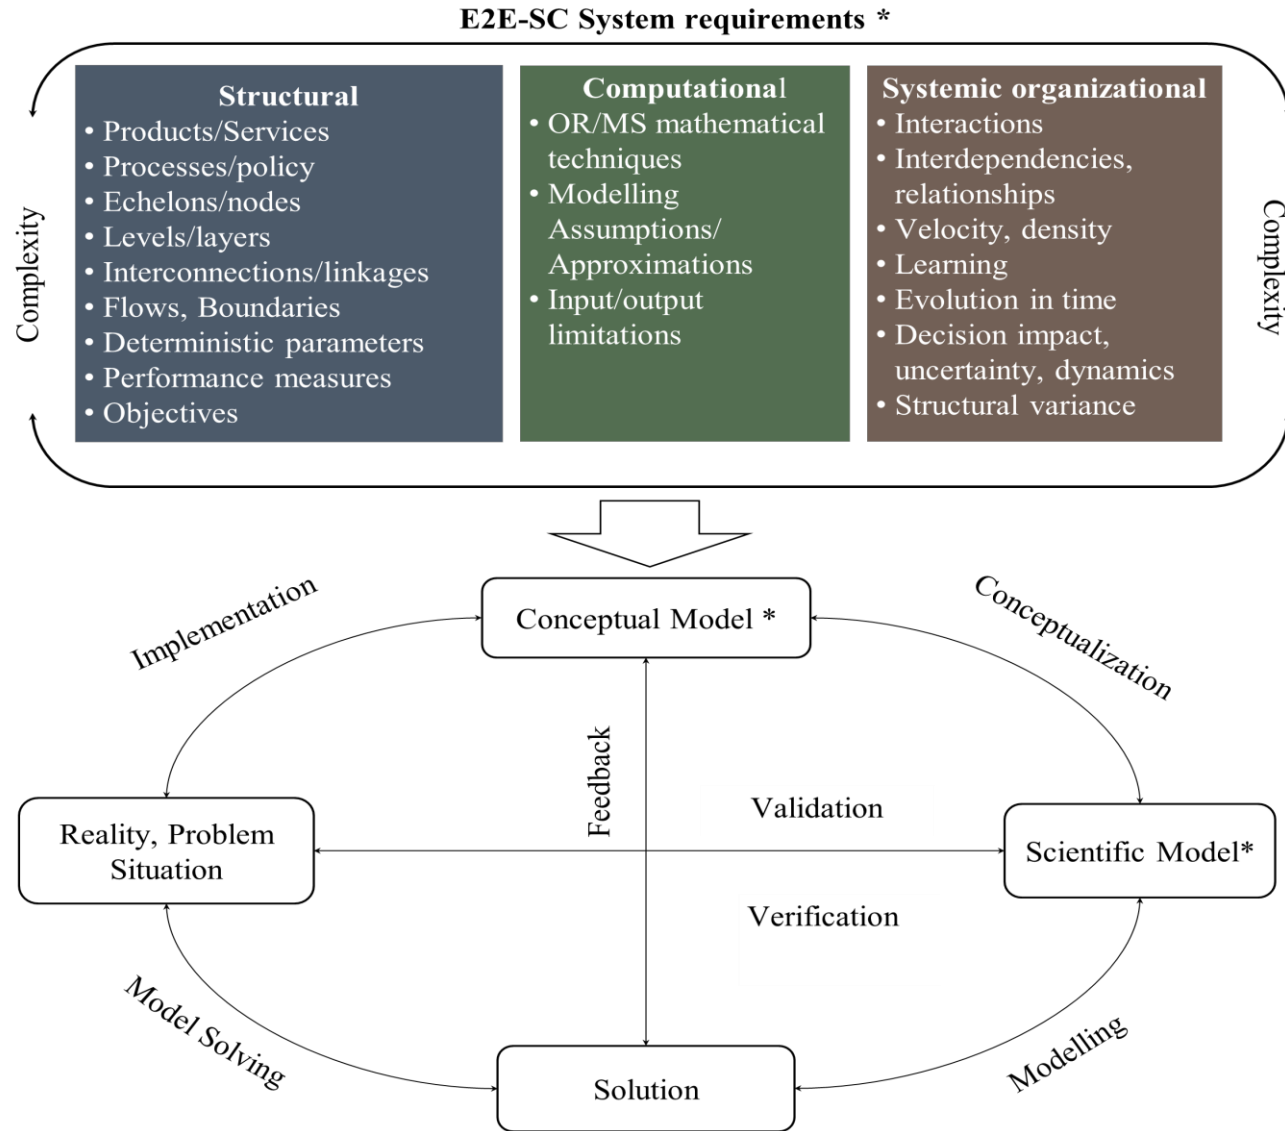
E2E-SC System requirements *

Complexity

Structural
• Products/Services
• Processes/policy
• Echelons/nodes
• Levels/layers
• Interconnections/linkages
• Flows, Boundaries
• Deterministic parameters
• Performance measures
• Objectives

Computational
• OR/MS mathematical techniques
• Modelling Assumptions/ Approximations
• Input/output limitations

Systemic organizational
• Interactions
• Interdependencies, relationships
• Velocity, density
• Learning
• Evolution in time
• Decision impact, uncertainty, dynamics
• Structural variance

Complexity

Implementation

Conceptual Model *

Conceptualization

Feedback

Validation

Reality, Problem Situation

Scientific Model*

Verification

Model Solving

Solution

Modelling